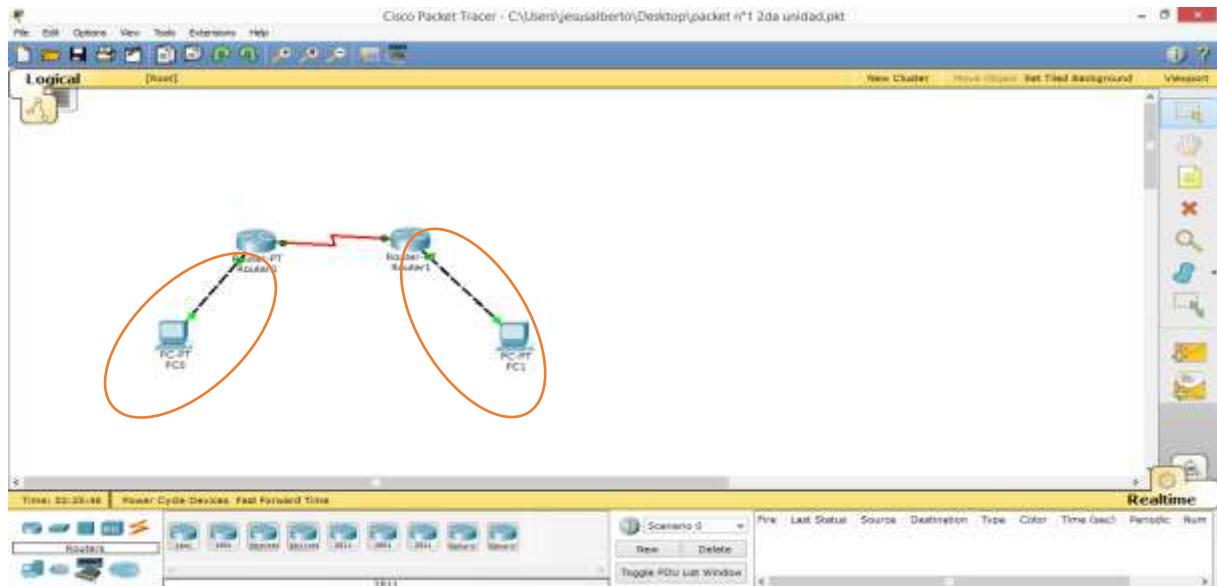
Cisco Packet Tracer - C:\Users\jesusalberto\Desktop\packet n°1 2da unidad.pkt

File Edit Options View Tools Extensions Help

Logical [Root] New Cluster Move Object Set Tiled Background Viewport

Router-PT
Router0

Router-PT
Router1

PC-PT
PC0

PC-PT
PC1

Time: 00:25:46 Power Cycle Devices Fast Forward Time

Realtime

Routers

Scenario 0

New Delete

Toggle PDU List Window

| Fire | Last Status | Source | Destination | Type | Color | Time (sec) | Periodic | Num |
|---|---|---|---|---|---|---|---|---|

1841